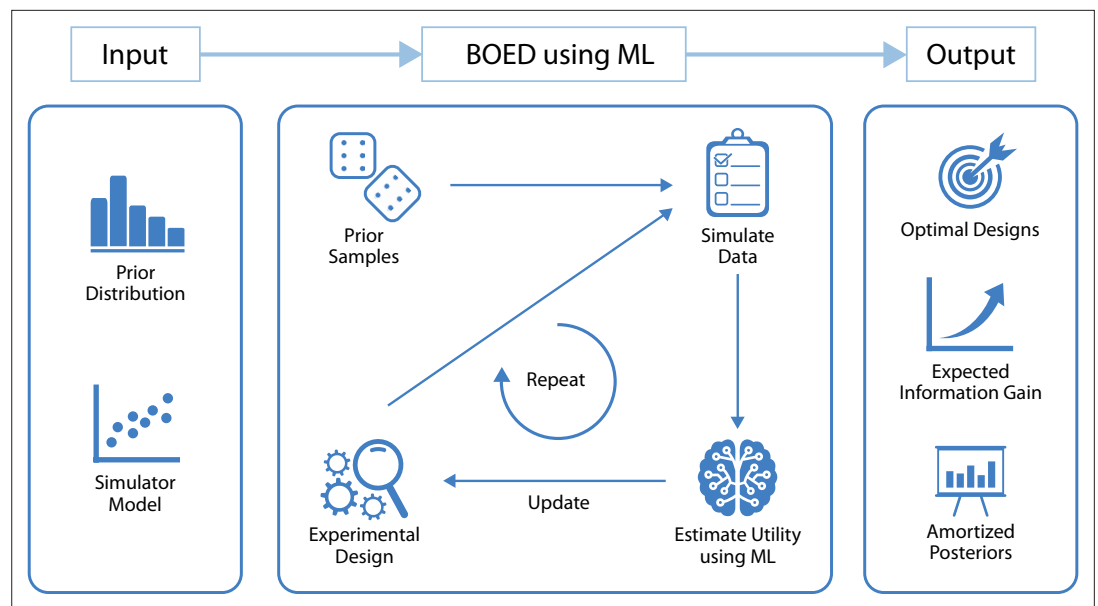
Input

BOED using ML

Output

Prior Distribution

Simulator Model

Prior Samples

Simulate Data

Repeat

Experimental Design

Update

Estimate Utility using ML

Optimal Designs

Expected Information Gain

Amortized Posteriors